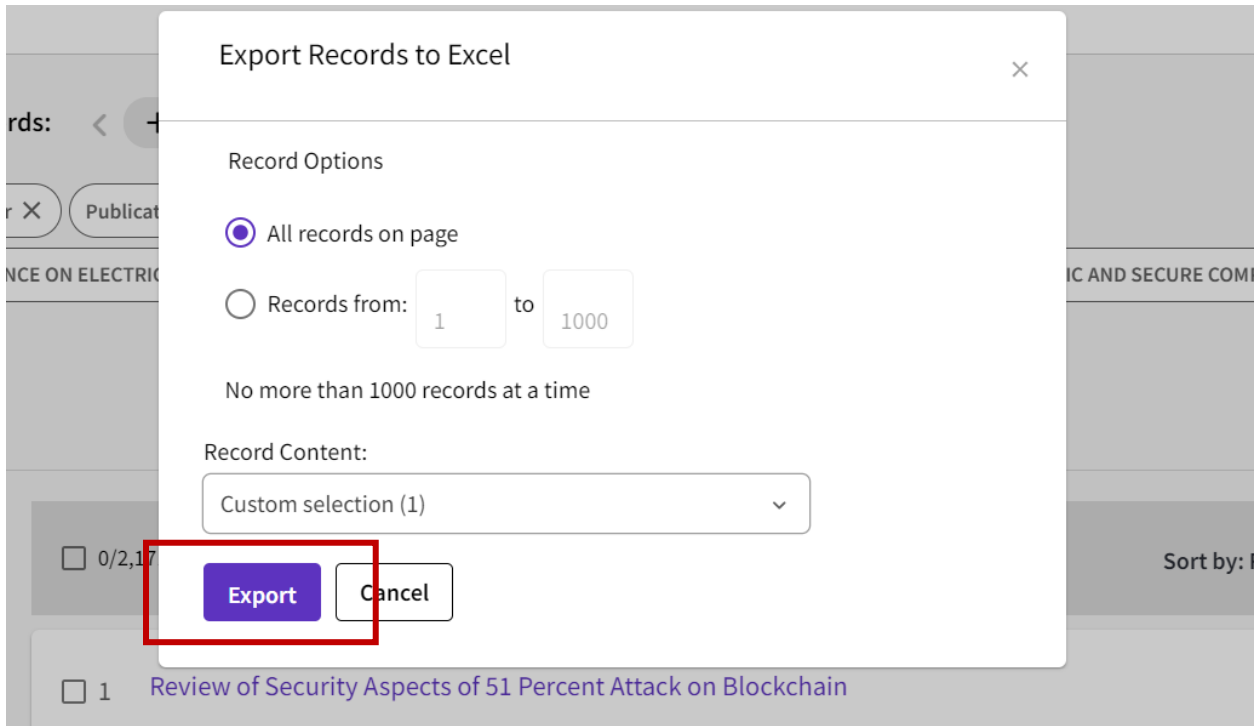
rds:

r ✕ Publicat

NCE ON ELECTRI

IC AND SECURE COM

Export Records to Excel

×

Record Options

All records on page

Records from: 1 to 1000

No more than 1000 records at a time

Record Content:

Custom selection (1)

Export

Cancel

0/2,17

Sort by:

1 Review of Security Aspects of 51 Percent Attack on Blockchain